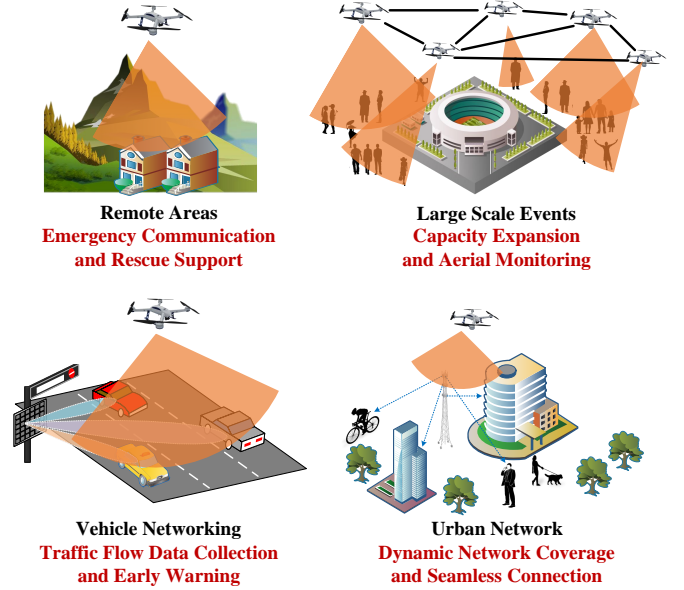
Remote Areas
Emergency Communication and Rescue Support

Large Scale Events
Capacity Expansion and Aerial Monitoring

Vehicle Networking
Traffic Flow Data Collection and Early Warning

Urban Network
Dynamic Network Coverage and Seamless Connection